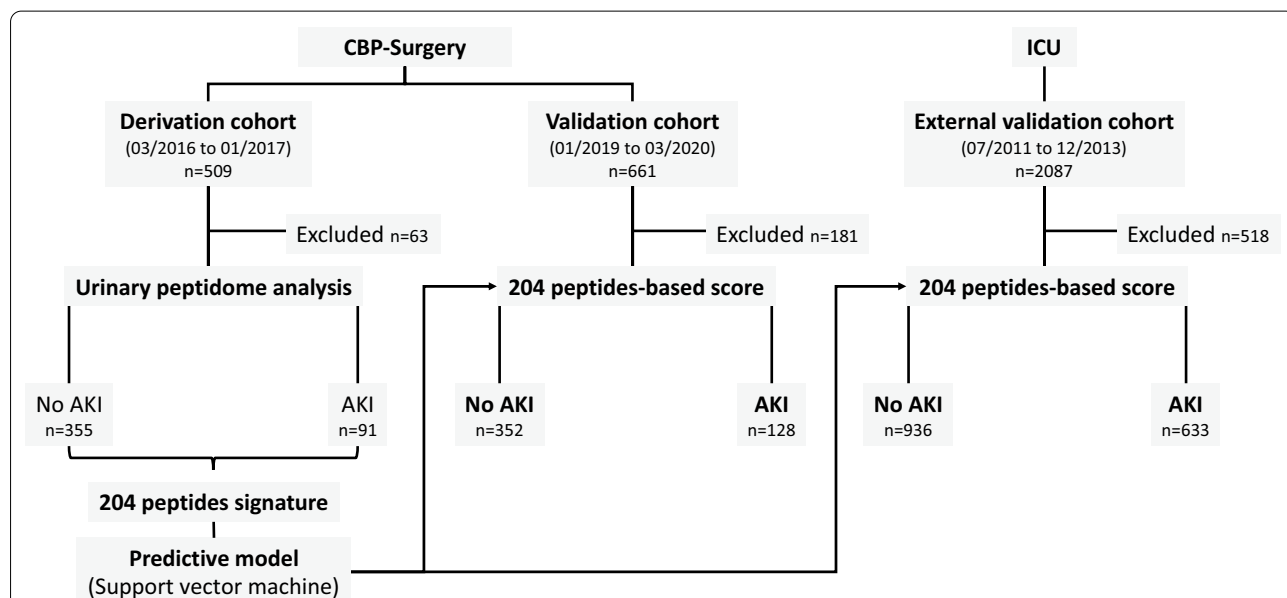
CBP-Surgery

ICU

Derivation cohort
(03/2016 to 01/2017)
n=509

Validation cohort
(01/2019 to 03/2020)
n=661

External validation cohort
(07/2011 to 12/2013)
n=2087

Excluded n=63

Excluded n=181

Excluded n=518

Urinary peptidome analysis

204 peptides-based score

204 peptides-based score

No AKI
n=355

AKI
n=91

No AKI
n=352

AKI
n=128

No AKI
n=936

AKI
n=633

204 peptides signature

Predictive model
(Support vector machine)